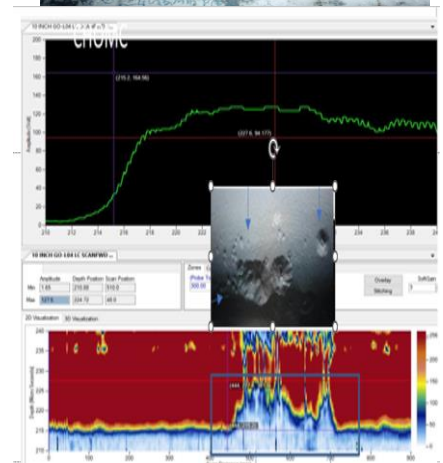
10 INCH GO-L04 LC SCANFWD

CHOMC

(215.2, 164.56)

(227.6, 94.177)

10 INCH GO-L04 LC SCANFWD

| | Amplitude | Depth Position | Scan Position |
|---|---|---|---|
| Min | 1.65 | 210.00 | 510.0 |
| Max | 127.5 | 224.72 | 45.0 |

Zones

Overlay

Stitching

2D Visualization

3D Visualization